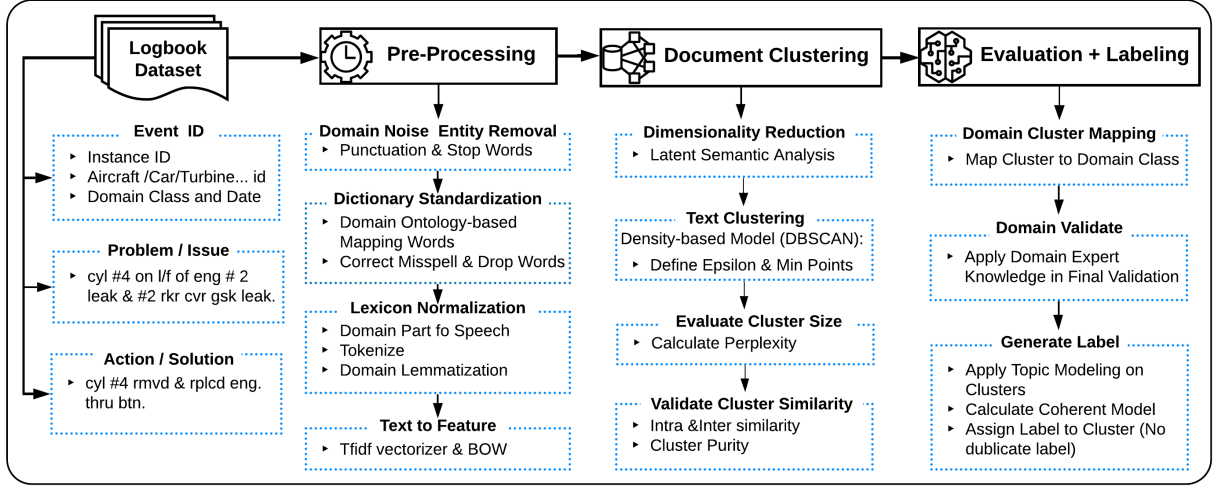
Logbook Dataset

Pre-Processing

Document Clustering

Evaluation + Labeling

Event ID
- Instance ID
- Aircraft /Car/Turbine... id
- Domain Class and Date

Problem / Issue
- cyl #4 on l/f of eng # 2 leak & #2 rkr cvr gsk leak.

Action / Solution
- cyl #4 rmvd & rplcd eng. thru btn.

Domain Noise Entity Removal
- Punctuation & Stop Words

Dictionary Standardization
- Domain Ontology-based Mapping Words
- Correct Misspell & Drop Words

Lexicon Normalization
- Domain Part fo Speech
- Tokenize
- Domain Lemmatization

Text to Feature
- Tfidf vectorizer & BOW

Dimensionality Reduction
- Latent Semantic Analysis

Text Clustering
Density-based Model (DBSCAN):
- Define Epsilon & Min Points

Evaluate Cluster Size
- Calculate Perplexity

Validate Cluster Similarity
- Intra &Inter similarity
- Cluster Purity

Domain Cluster Mapping
- Map Cluster to Domain Class

Domain Validate
- Apply Domain Expert Knowledge in Final Validation

Generate Label
- Apply Topic Modeling on Clusters
- Calculate Coherent Model
- Assign Label to Cluster (No dublicate label)